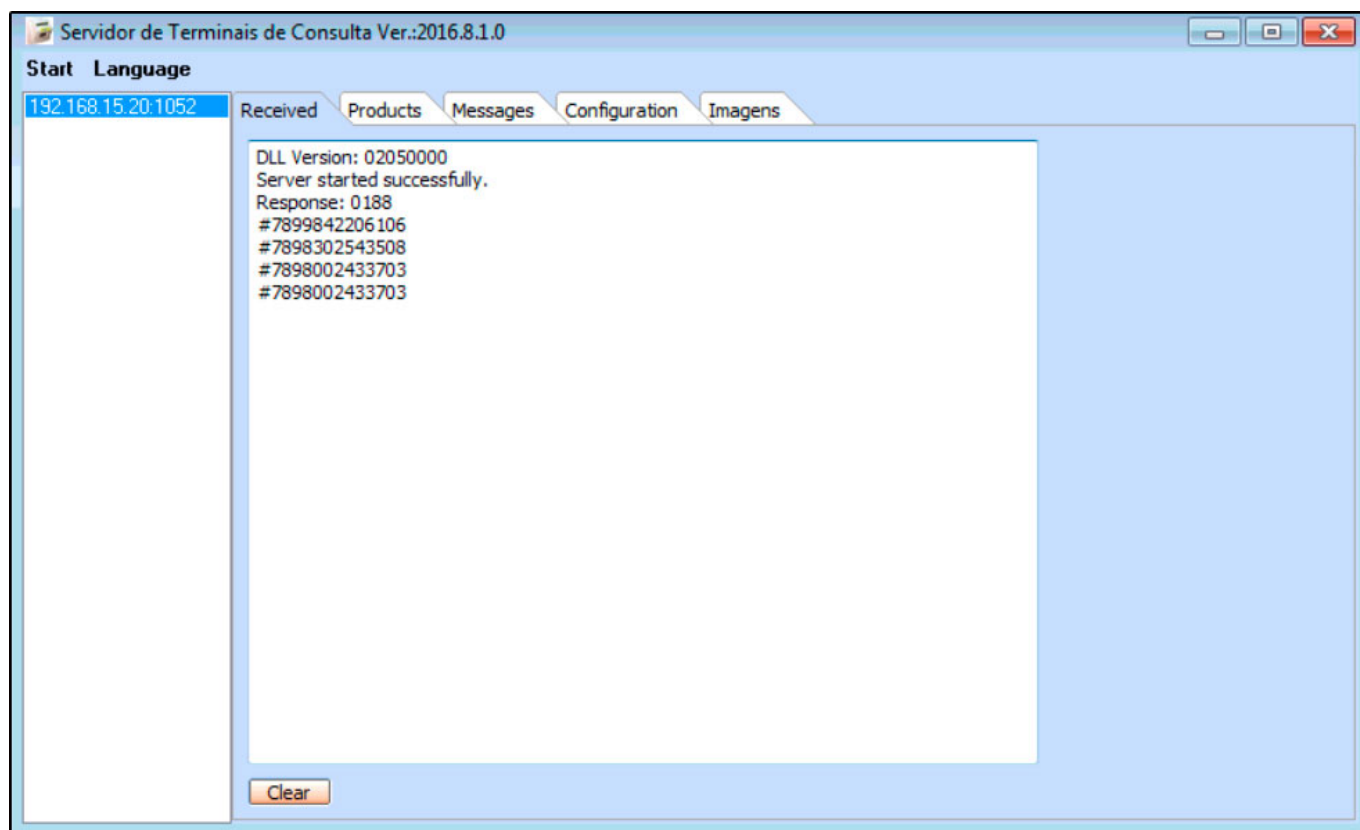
Servidor de Terminais de Consulta Ver.:2016.8.1.0

Start Language

192.168.15.20:1052

Received Products Messages Configuration Imagens

DLL Version: 02050000
Server started successfully.
Response: 0188
#7899842206106
#7898302543508
#7898002433703
#7898002433703

Clear